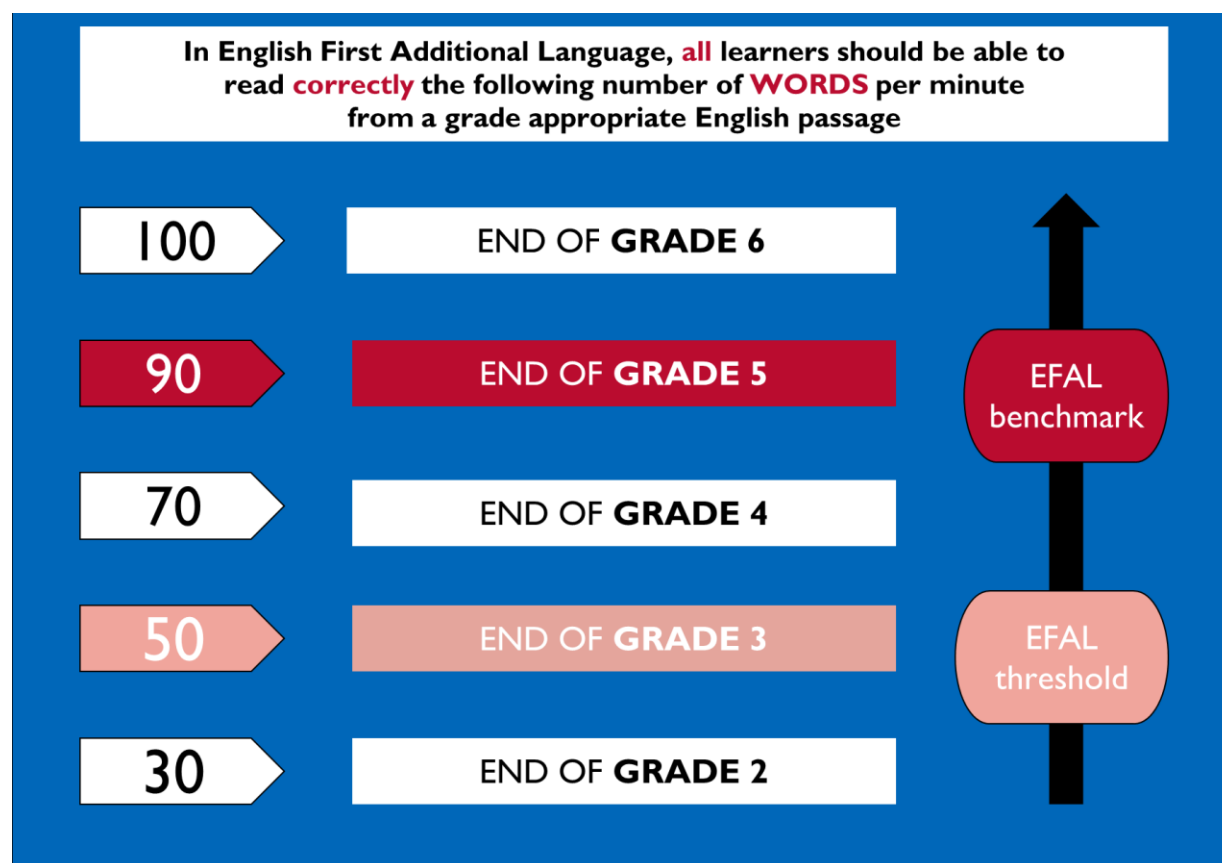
In English First Additional Language, all learners should be able to read correctly the following number of WORDS per minute from a grade appropriate English passage

100 END OF GRADE 6

90 END OF GRADE 5

70 END OF GRADE 4

50 END OF GRADE 3

30 END OF GRADE 2

EFAL benchmark

EFAL threshold